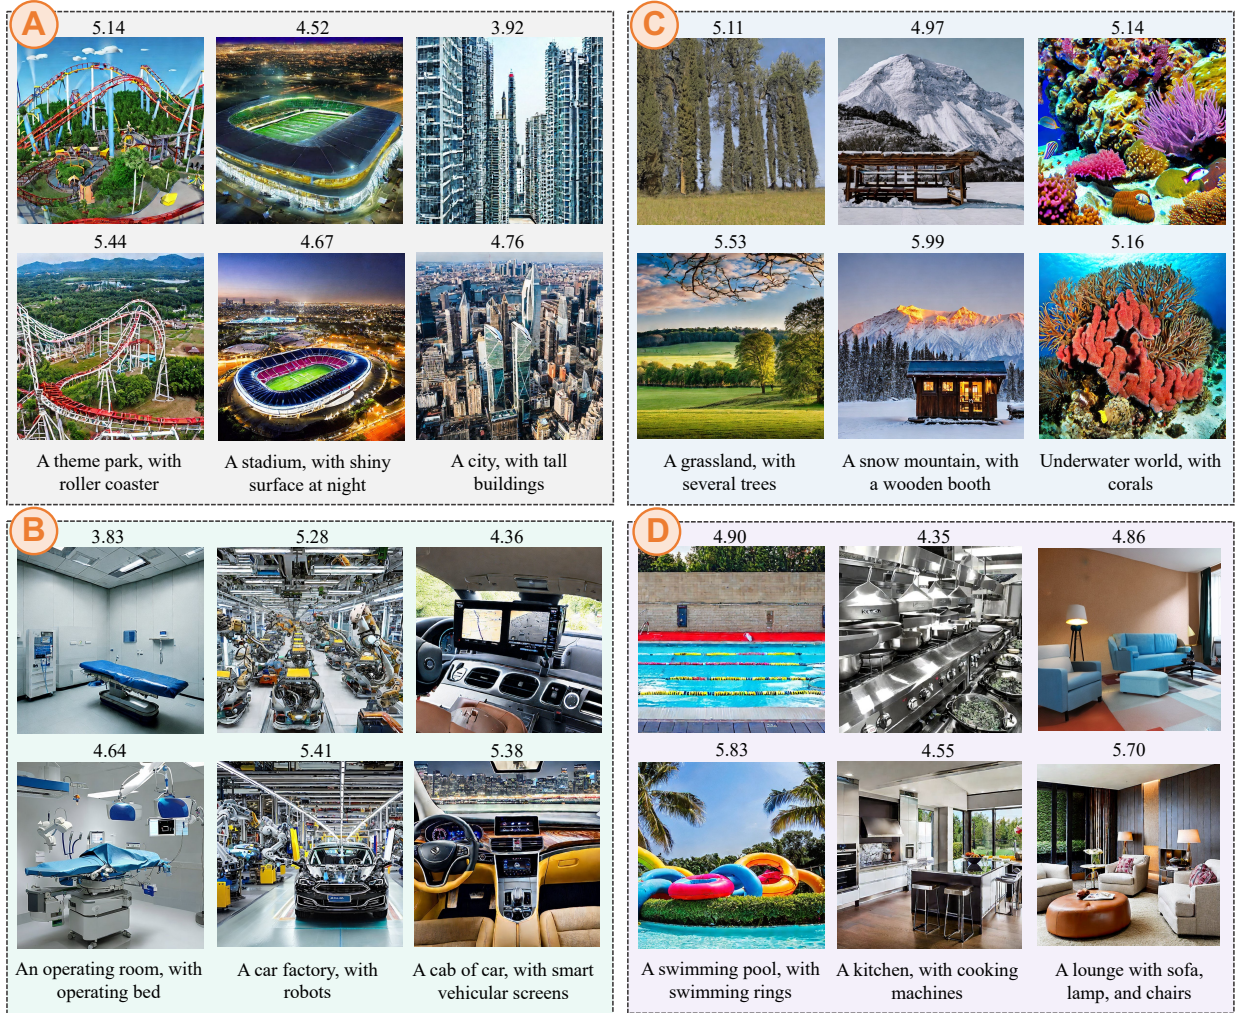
A

5.14 4.52 3.92

5.44 4.67 4.76

A theme park, with roller coaster

A stadium, with shiny surface at night

A city, with tall buildings

C

5.11 4.97 5.14

5.53 5.99 5.16

A grassland, with several trees

A snow mountain, with a wooden booth

Underwater world, with corals

B

3.83 5.28 4.36

4.64 5.41 5.38

An operating room, with operating bed

A car factory, with robots

A cab of car, with smart vehicular screens

D

4.90 4.35 4.86

5.83 4.55 5.70

A swimming pool, with swimming rings

A kitchen, with cooking machines

A lounge with sofa, lamp, and chairs